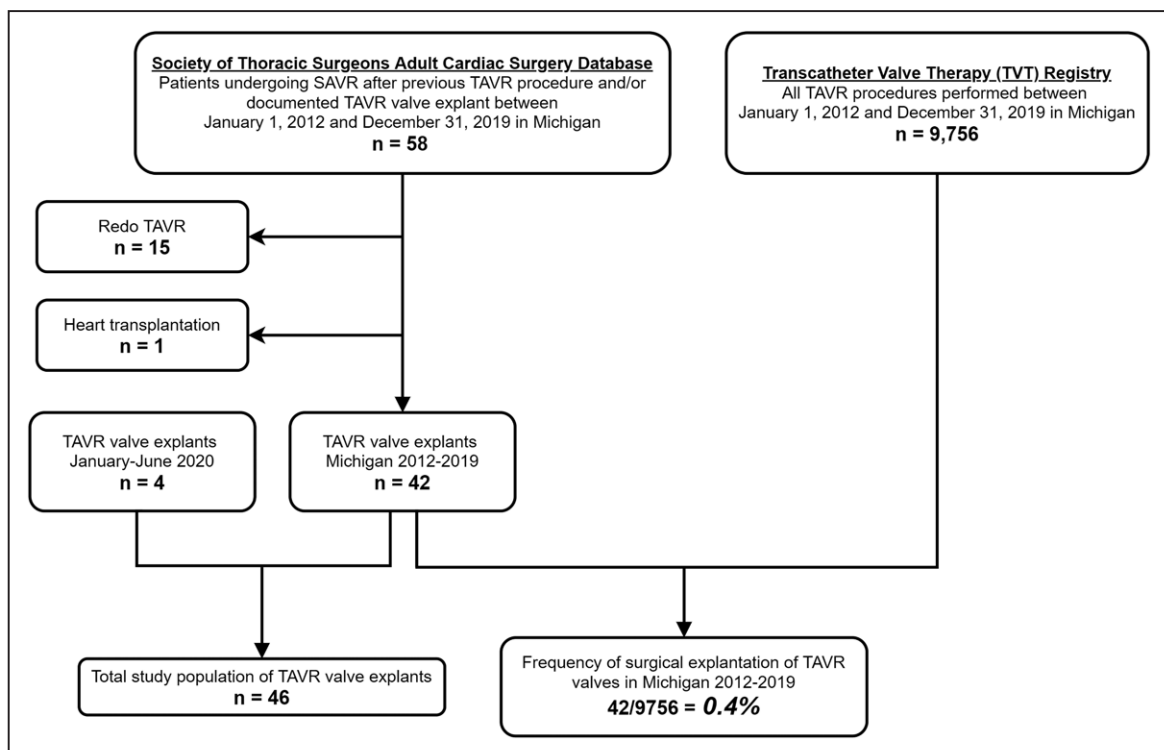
Society of Thoracic Surgeons Adult Cardiac Surgery Database
Patients undergoing SAVR after previous TAVR procedure and/or documented TAVR valve explant between January 1, 2012 and December 31, 2019 in Michigan
n = 58

Transcatheter Valve Therapy (TVT) Registry
All TAVR procedures performed between January 1, 2012 and December 31, 2019 in Michigan
n = 9,756

Redo TAVR
n = 15

Heart transplantation
n = 1

TAVR valve explants
January-June 2020
n = 4

TAVR valve explants
Michigan 2012-2019
n = 42

Total study population of TAVR valve explants
n = 46

Frequency of surgical explantation of TAVR valves in Michigan 2012-2019
42/9756 = 0.4%